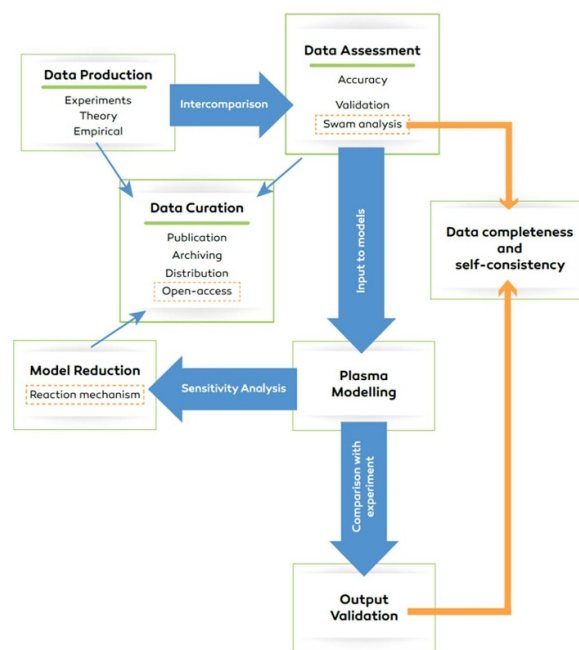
Data Production
Experiments
Theory
Empirical

Intercomparison

Data Assessment
Accuracy
Validation
Swam analysis

Data Curation
Publication
Archiving
Distribution
Open-access

Input to models

Data completeness and self-consistency

Model Reduction
Reaction mechanism

Sensitivity Analysis

Plasma Modelling

Comparison with experiment

Output Validation